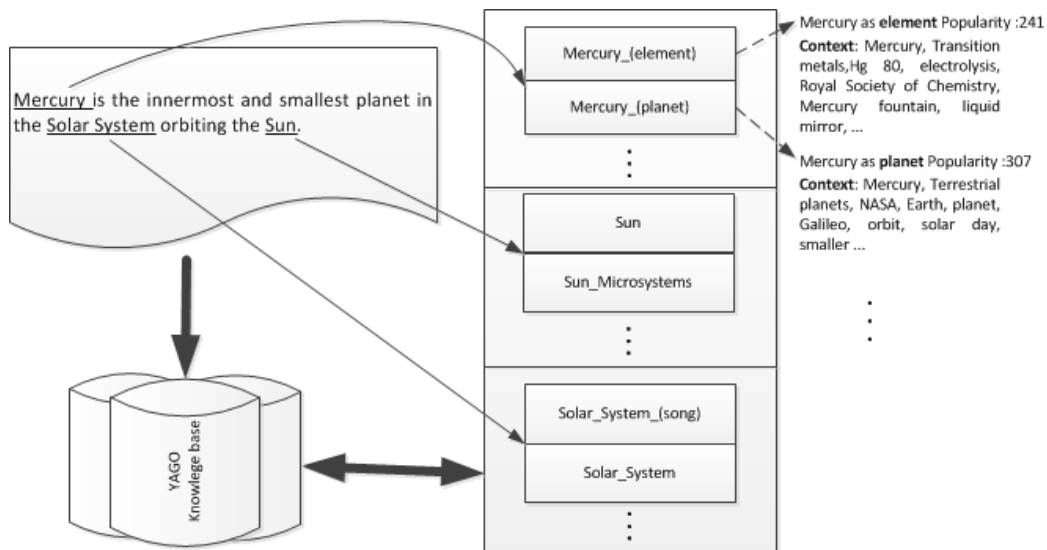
Mercury is the innermost and smallest planet in the Solar System orbiting the Sun.

YAGO
Knowlege base

Mercury_(element)

Mercury_(planet)

Sun

Sun_Microsystems

Solar_System_(song)

Solar_System

Mercury as **element** Popularity :241
**Context**: Mercury, Transition metals,Hg 80, electrolysis, Royal Society of Chemistry, Mercury fountain, liquid mirror, ...

Mercury as **planet** Popularity :307
**Context**: Mercury, Terrestrial planets, NASA, Earth, planet, Galileo, orbit, solar day, smaller ...